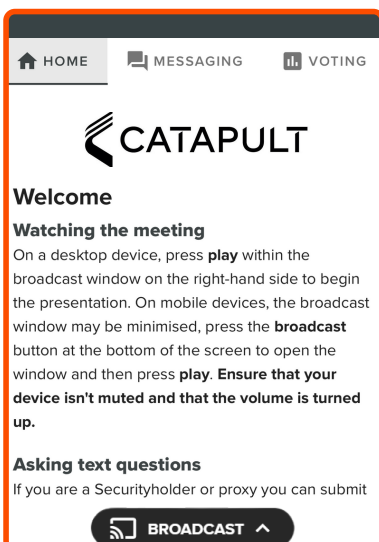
HOME MESSAGING VOTING

CATAPULT

Welcome

Watching the meeting

On a desktop device, press play within the broadcast window on the right-hand side to begin the presentation. On mobile devices, the broadcast window may be minimised, press the broadcast button at the bottom of the screen to open the window and then press play. Ensure that your device isn't muted and that the volume is turned up.

Asking text questions

If you are a Securityholder or proxy you can submit

BROADCAST